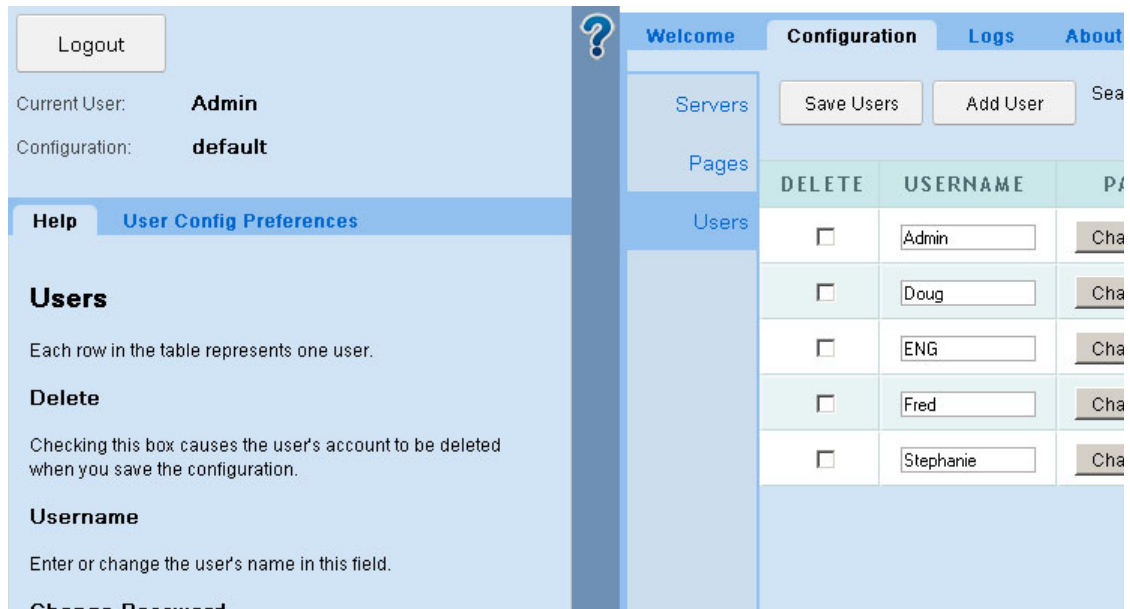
Logout

Current User: Admin

Configuration: default

Help User Config Preferences

Users

Each row in the table represents one user.

Delete

Checking this box causes the user's account to be deleted when you save the configuration.

Username

Enter or change the user's name in this field.

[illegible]

?

Welcome Configuration Logs About

Servers

Pages

Users

Save Users Add User Sea

| DELETE | USERNAME | PA |
|---|---|---|
| ☐ | Admin | Cha |
| ☐ | Doug | Cha |
| ☐ | ENG | Cha |
| ☐ | Fred | Cha |
| ☐ | Stephanie | Cha |